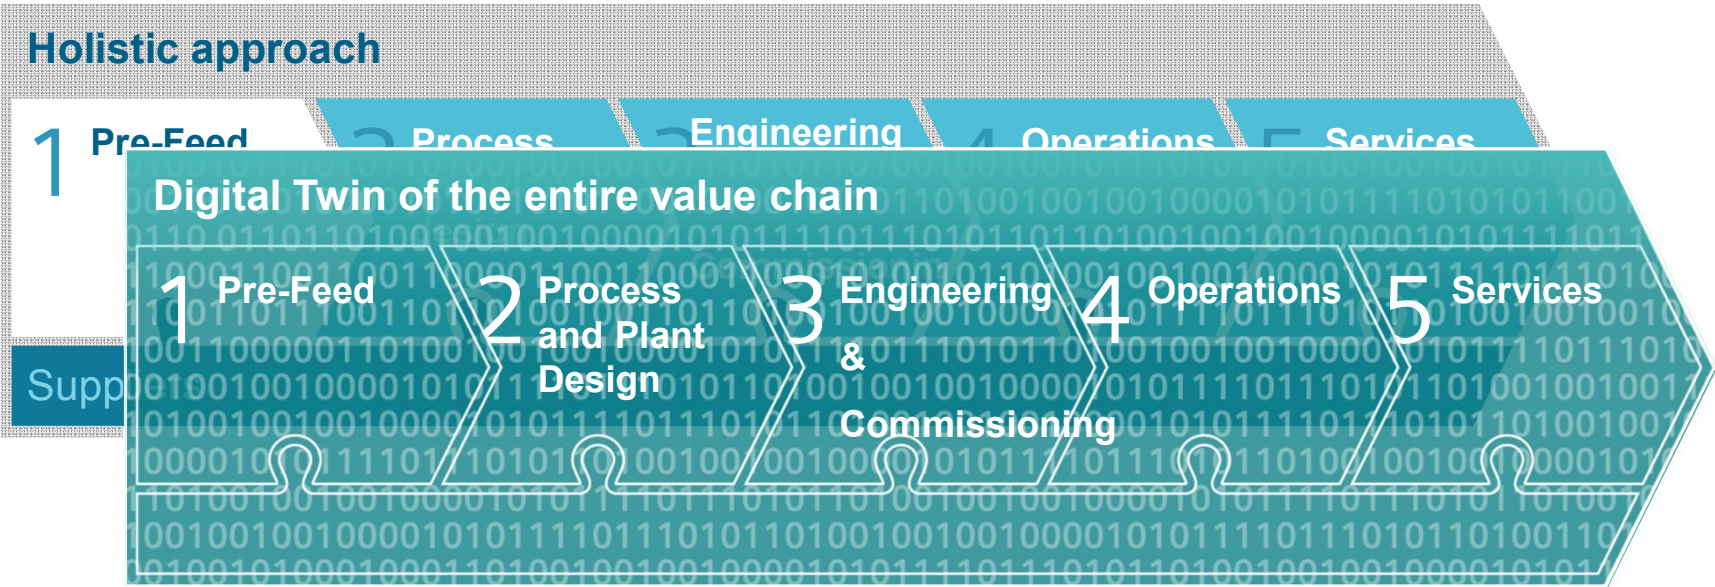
Holistic approach

1 Pre-Feed

Process

Engineering

Operations

Services

Supp

Digital Twin of the entire value chain

1 Pre-Feed

2 Process and Plant Design

3 Engineering & Commissioning

4 Operations

5 Services